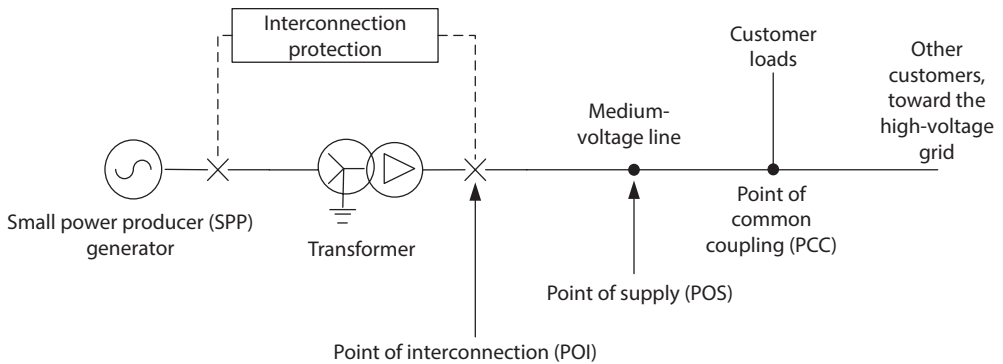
Interconnection protection

Customer loads

Other customers, toward the high-voltage grid

Medium-voltage line

Small power producer (SPP) generator

Transformer

Point of common coupling (PCC)

Point of supply (POS)

Point of interconnection (POI)